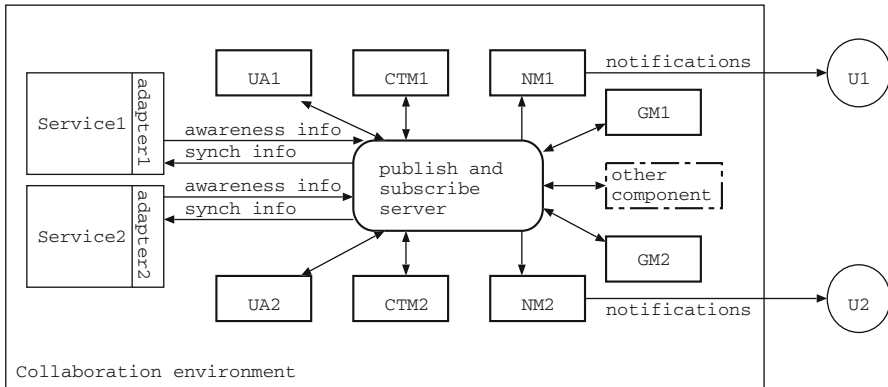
UA1

CTM1

NM1

notifications

U1

Service1

adapter1

awareness info

synch info

GM1

publish and subscribe server

other component

Service2

adapter2

awareness info

synch info

GM2

UA2

CTM2

NM2

notifications

U2

Collaboration environment